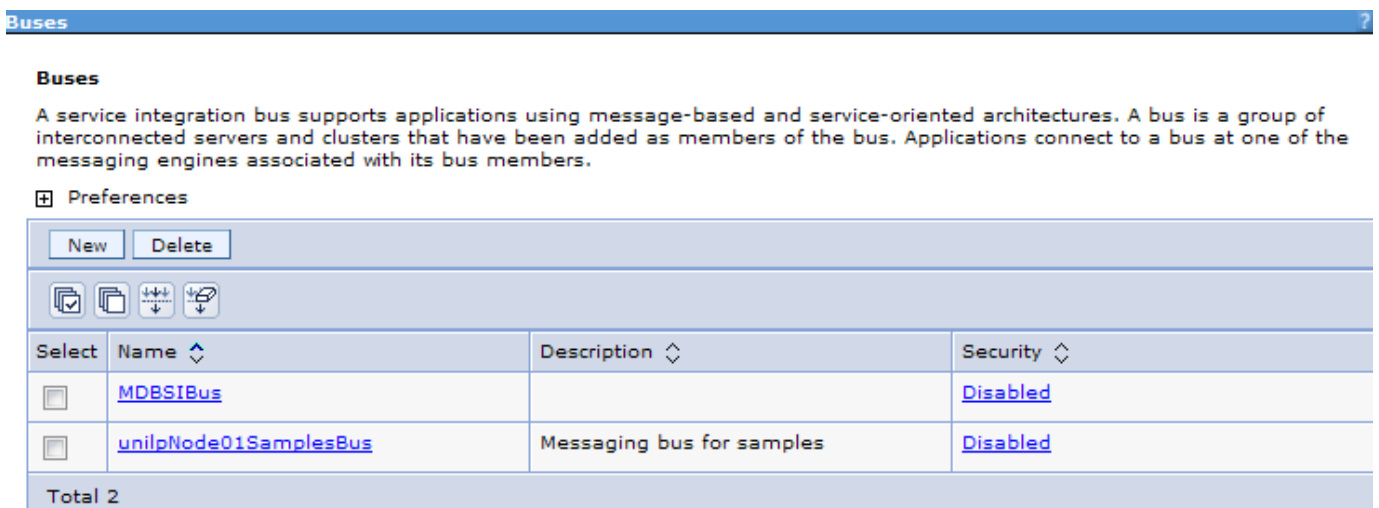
Buses ?

Buses

A service integration bus supports applications using message-based and service-oriented architectures. A bus is a group of interconnected servers and clusters that have been added as members of the bus. Applications connect to a bus at one of the messaging engines associated with its bus members.

Preferences

New Delete

| Select | Name | Description | Security |
|---|---|---|---|
| | MDBSIBus | | Disabled |
| | unilpNode01SamplesBus | Messaging bus for samples | Disabled |

Total 2